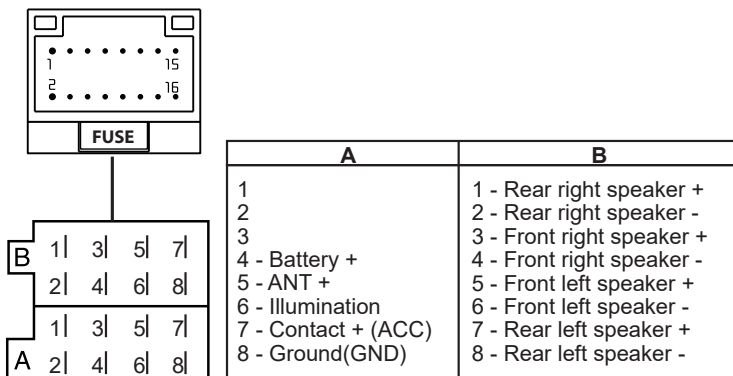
1
15
2
16
FUSE

B
1 3 5 7
2 4 6 8
1 3 5 7
A
2 4 6 8

| A | B |
|---|---|
| 1<br>2<br>3<br>4 - Battery +<br>5 - ANT +<br>6 - Illumination<br>7 - Contact + (ACC)<br>8 - Ground(GND) | 1 - Rear right speaker +<br>2 - Rear right speaker -<br>3 - Front right speaker +<br>4 - Front right speaker -<br>5 - Front left speaker +<br>6 - Front left speaker -<br>7 - Rear left speaker +<br>8 - Rear left speaker - |